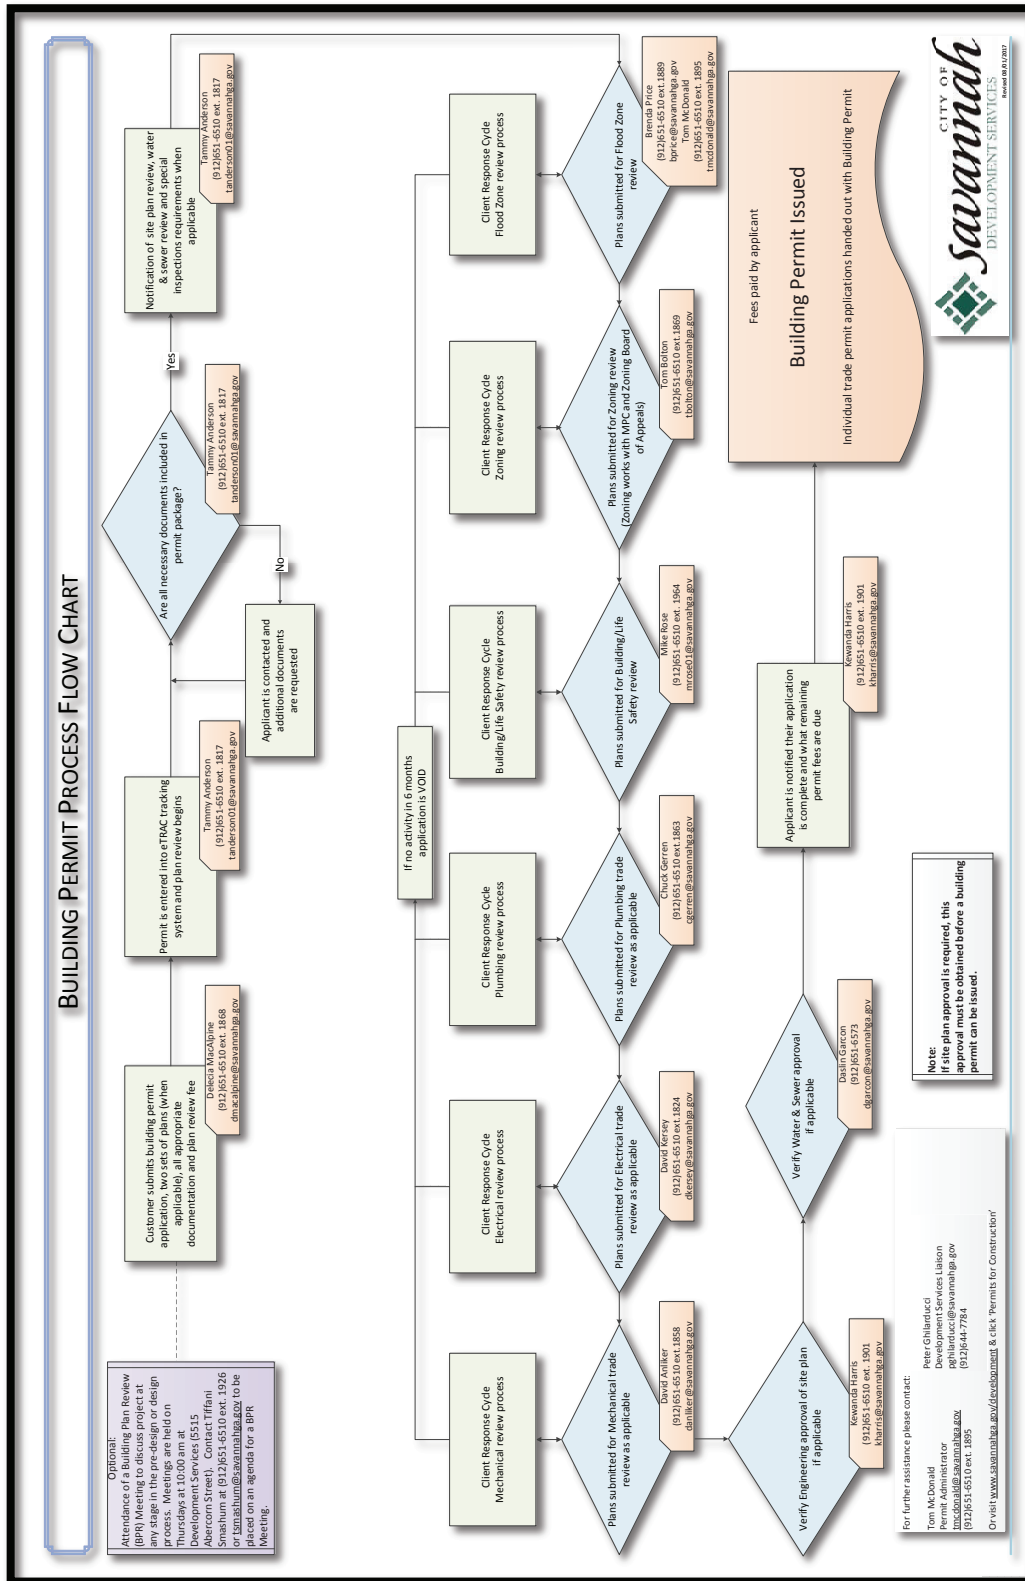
BUILDING PERMIT PROCESS FLOW CHART

Optional:
Attendance of a Building Plan Review (BPR) Meeting to discuss project at any stage in the pre-design or design process. Meetings are held on Thursdays at 10:00 am at Development Services (5515 Abercorn Street). Contact Tiffani Smashum at (912)651-6510 ext. 1926 or tsmashum@savannahga.gov to be placed on an agenda for a BPR Meeting.

Customer submits building permit application, two sets of plans (when applicable), all appropriate documentation and plan review fee

Delecia MacAlpine
(912)651-6510 ext. 1868
dmacalpine@savannahga.gov

Permit is entered into eTRAC tracking system and plan review begins

Tammy Anderson
(912)651-6510 ext. 1817
tanderson01@savannahga.gov

Applicant is contacted and additional documents are requested

No

Are all necessary documents included in permit package?

Tammy Anderson
(912)651-6510 ext. 1817
tanderson01@savannahga.gov

Yes

Notification of site plan review, water & sewer review and special inspections requirements when applicable

Tammy Anderson
(912)651-6510 ext. 1817
tanderson01@savannahga.gov

If no activity in 6 months application is VOID

Client Response Cycle
Mechanical review process

Client Response Cycle
Electrical review process

Client Response Cycle
Plumbing review process

Client Response Cycle
Building/Life Safety review process

Client Response Cycle
Zoning review process

Client Response Cycle
Flood Zone review process

Plans submitted for Mechanical trade review as applicable

David Anliker
(912)651-6510 ext.1858
danliker@savannahga.gov

Plans submitted for Electrical trade review as applicable

David Kersey
(912)651-6510 ext.1824
dkersey@savannahga.gov

Plans submitted for Plumbing trade review as applicable

Chuck Gerren
(912)651-6510 ext.1863
cgerren@savannahga.gov

Plans submitted for Building/Life Safety review

Mike Rose
(912)651-6510 ext. 1964
mrose01@savannahga.gov

Plans submitted for Zoning review (Zoning works with MPC and Zoning Board of Appeals)

Tom Bolton
(912)651-6510 ext.1869
tbolton@savannahga.gov

Plans submitted for Flood Zone review

Brenda Price
(912)651-6510 ext.1889
bprice@savannahga.gov
Tom McDonald
(912)651-6510 ext. 1895
tmcdonald@savannahga.gov

Verify Engineering approval of site plan if applicable

Kewanda Harris
(912)651-6510 ext. 1901
kharris@savannahga.gov

Verify Water & Sewer approval if applicable

Daslin Garcon
(912)651-6573
dgarcon@savannahga.gov

Note:
If site plan approval is required, this approval must be obtained before a building permit can be issued.

Applicant is notified their application is complete and what remaining permit fees are due

Kewanda Harris
(912)651-6510 ext. 1901
kharris@savannahga.gov

Fees paid by applicant

Building Permit Issued

Individual trade permit applications handed out with Building Permit

CITY OF Savannah
DEVELOPMENT SERVICES
Revised 08/01/2017

For further assistance please contact:
Tom McDonald
Permit Administrator
tmcdonald@savannahga.gov
(912)651-6510 ext. 1895

Peter Ghilarducci
Development Services Liaison
pghilarducci@savannahga.gov
(912)644-7784

Or visit www.savannahga.gov/development & click 'Permits for Construction'